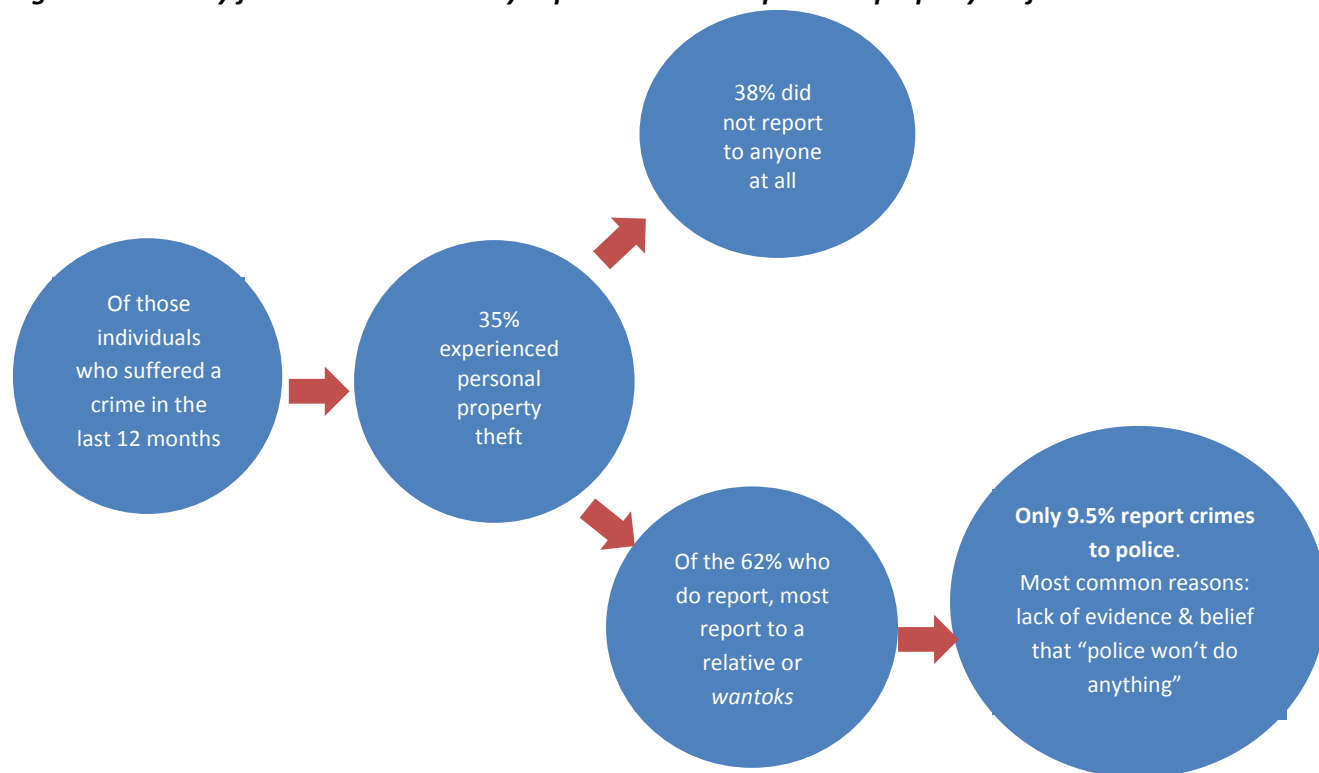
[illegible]

Of those individuals who suffered a crime in the last 12 months

35% experienced personal property theft

38% did not report to anyone at all

Of the 62% who do report, most report to a relative or *wantoks*

**Only 9.5% report crimes to police**. Most common reasons: lack of evidence & belief that "police won't do anything"